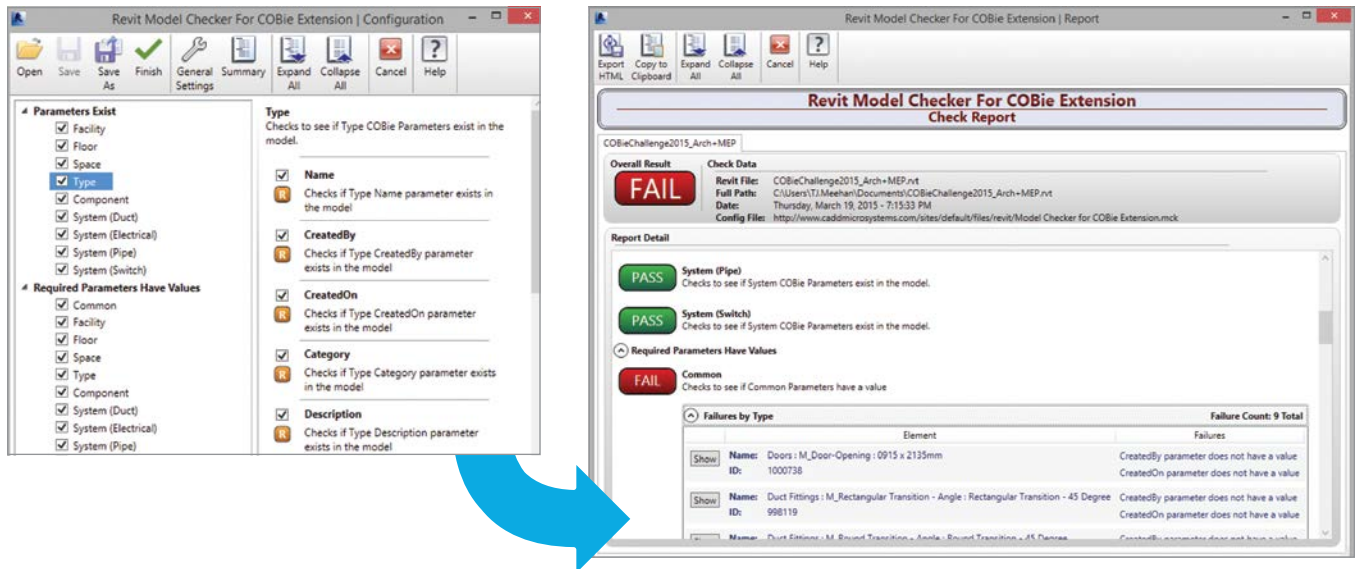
Revit Model Checker For COBie Extension | Configuration

Open Save Save As Finish General Settings Summary Expand All Collapse All Cancel Help

Parameters Exist
Facility
Floor
Space
Type
Component
System (Duct)
System (Electrical)
System (Pipe)
System (Switch)
Required Parameters Have Values
Common
Facility
Floor
Space
Type
Component
System (Duct)
System (Electrical)
System (Pipe)

Type
Checks to see if Type COBie Parameters exist in the model.

Name
R Checks if Type Name parameter exists in the model

CreatedBy
R Checks if Type CreatedBy parameter exists in the model

CreatedOn
R Checks if Type CreatedOn parameter exists in the model

Category
R Checks if Type Category parameter exists in the model

Description
R Checks if Type Description parameter exists in the model

Revit Model Checker For COBie Extension | Report

Export HTML Copy to Clipboard Expand All Collapse All Cancel Help

Revit Model Checker For COBie Extension
Check Report

COBieChallenge2015_Arch+MEP

Overall Result
FAIL

Check Data
Revit File: COBieChallenge2015_Arch+MEP.rvt
Full Path: C:\Users\TJ.Meehan\Documents\COBieChallenge2015_Arch+MEP.rvt
Date: Thursday, March 19, 2015 - 7:15:33 PM
Config File: http://www.caddmicrosystems.com/sites/default/files/revit/Model Checker for COBie Extension.mck

Report Detail

PASS System (Pipe)
Checks to see if System COBie Parameters exist in the model.

PASS System (Switch)
Checks to see if System COBie Parameters exist in the model.

Required Parameters Have Values

FAIL Common
Checks to see if Common Parameters have a value

Failures by Type Failure Count: 9 Total

| | Element | Failures |
|---|---|---|
| Show | Name: Doors : M_Door-Opening : 0915 x 2135mm ID: 1000738 | CreatedBy parameter does not have a value CreatedOn parameter does not have a value |
| Show | Name: Duct Fittings : M_Rectangular Transition - Angle : Rectangular Transition - 45 Degree ID: 998119 | CreatedBy parameter does not have a value CreatedOn parameter does not have a value |
| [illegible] | Name: Duct Fittings : M_Round Transition - Angle : Round Transition - 45 Degree | CreatedBy parameter does not have a value |